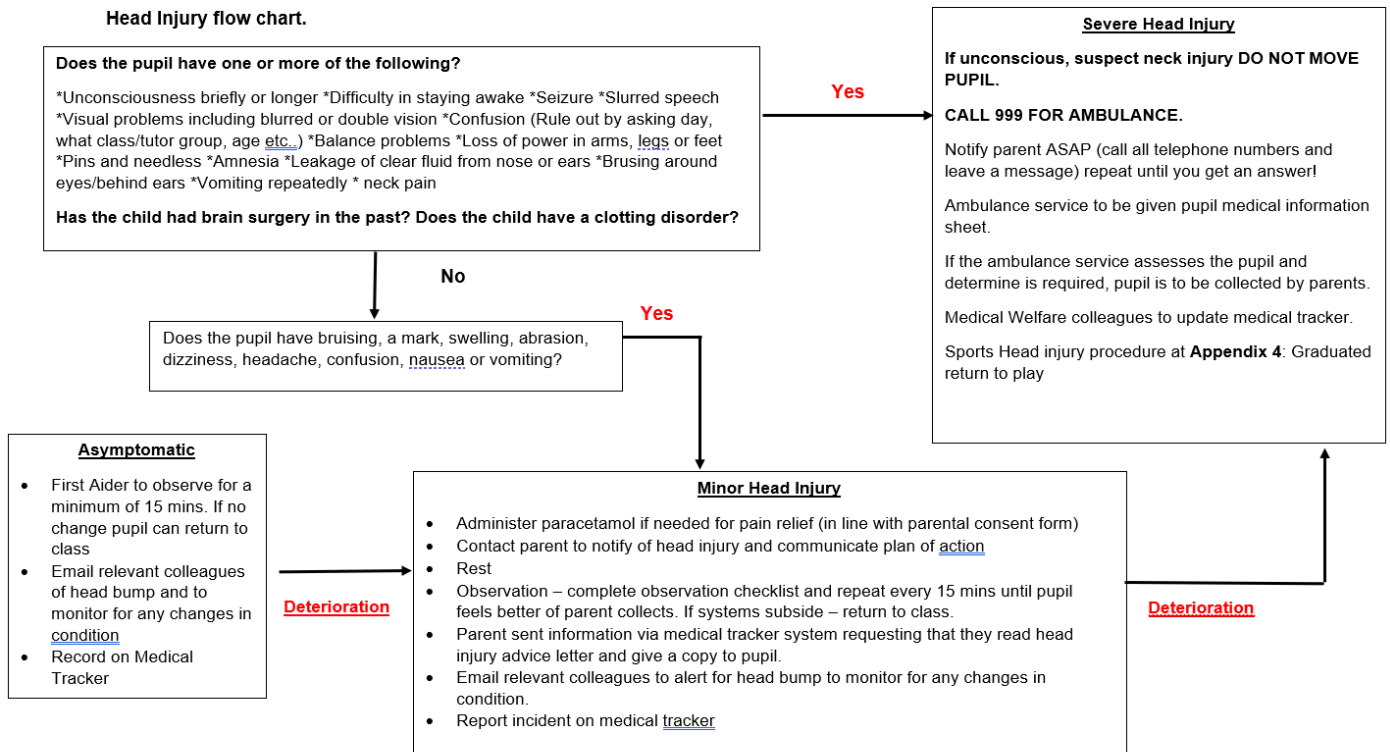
Head Injury flow chart.

Does the pupil have one or more of the following?

*Unconsciousness briefly or longer *Difficulty in staying awake *Seizure *Slurred speech *Visual problems including blurred or double vision *Confusion (Rule out by asking day, what class/tutor group, age etc..) *Balance problems *Loss of power in arms, legs or feet *Pins and needless *Amnesia *Leakage of clear fluid from nose or ears *Brusing around eyes/behind ears *Vomiting repeatedly * neck pain

Has the child had brain surgery in the past? Does the child have a clotting disorder?

Yes

Severe Head Injury

If unconscious, suspect neck injury DO NOT MOVE PUPIL.

CALL 999 FOR AMBULANCE.

Notify parent ASAP (call all telephone numbers and leave a message) repeat until you get an answer!

Ambulance service to be given pupil medical information sheet.

If the ambulance service assesses the pupil and determine is required, pupil is to be collected by parents.

Medical Welfare colleagues to update medical tracker.

Sports Head injury procedure at Appendix 4: Graduated return to play

No

Yes

Does the pupil have bruising, a mark, swelling, abrasion, dizziness, headache, confusion, nausea or vomiting?

Asymptomatic

- First Aider to observe for a minimum of 15 mins. If no change pupil can return to class
- Email relevant colleagues of head bump and to monitor for any changes in condition
- Record on Medical Tracker

Deterioration

Minor Head Injury

- Administer paracetamol if needed for pain relief (in line with parental consent form)
- Contact parent to notify of head injury and communicate plan of action
- Rest
- Observation – complete observation checklist and repeat every 15 mins until pupil feels better of parent collects. If systems subside – return to class.
- Parent sent information via medical tracker system requesting that they read head injury advice letter and give a copy to pupil.
- Email relevant colleagues to alert for head bump to monitor for any changes in condition.
- Report incident on medical tracker

Deterioration